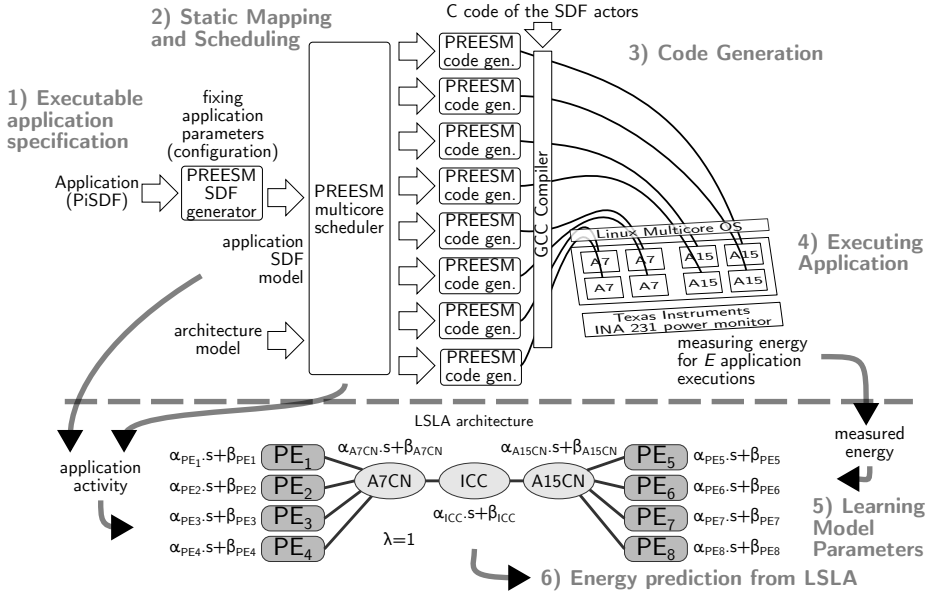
C code of the SDF actors

2) Static Mapping and Scheduling

3) Code Generation

1) Executable application specification

fixing application parameters (configuration)

Application (PiSDF)

PREESM SDF generator

PREESM multicore scheduler

application SDF model

architecture model

PREESM code gen.

PREESM code gen.

PREESM code gen.

PREESM code gen.

PREESM code gen.

PREESM code gen.

PREESM code gen.

PREESM code gen.

GCC Compiler

Linux Multicore OS

A7 A7 A15 A15

A7 A7 A15 A15

Texas Instruments INA 231 power monitor

4) Executing Application

measuring energy for $E$ application executions

LSLA architecture

application activity

measured energy

$\alpha_{PE_1}.s+\beta_{PE1}$ PE$_1$

$\alpha_{PE2}.s+\beta_{PE2}$ PE$_2$

$\alpha_{PE3}.s+\beta_{PE3}$ PE$_3$

$\alpha_{PE4}.s+\beta_{PE4}$ PE$_4$

$\alpha_{A7CN}.s+\beta_{A7CN}$

A7CN

ICC

$\alpha_{ICC}.s+\beta_{ICC}$

$\lambda=1$

$\alpha_{A15CN}.s+\beta_{A15CN}$

A15CN

PE$_5$ $\alpha_{PE5}.s+\beta_{PE5}$

PE$_6$ $\alpha_{PE6}.s+\beta_{PE6}$

PE$_7$ $\alpha_{PE7}.s+\beta_{PE7}$

PE$_8$ $\alpha_{PE8}.s+\beta_{PE8}$

5) Learning Model Parameters

6) Energy prediction from LSLA